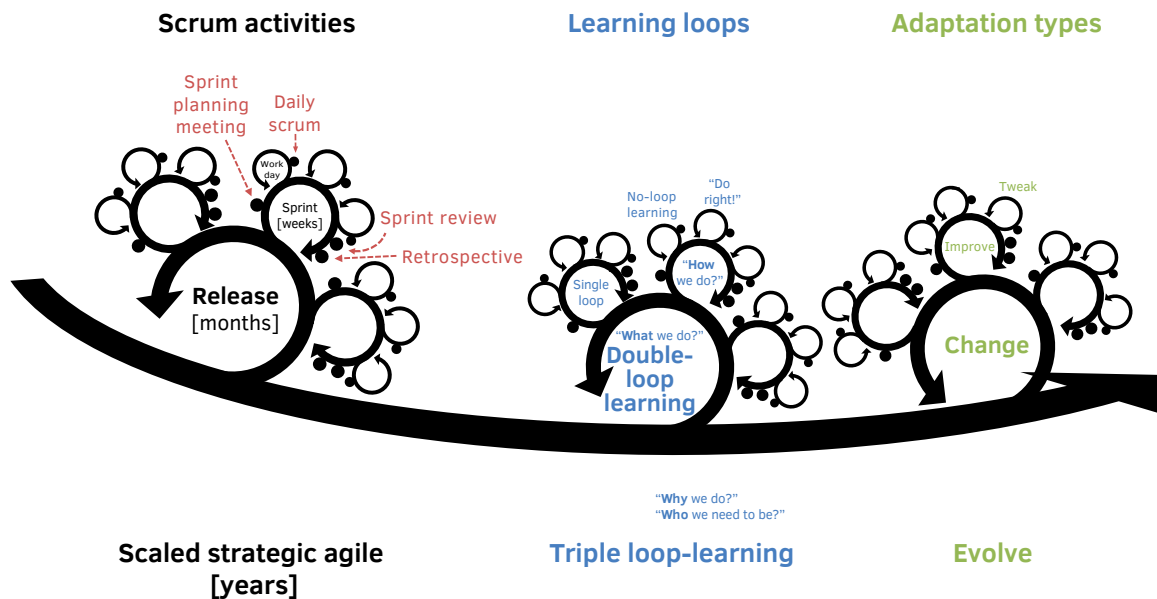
Scrum activities

Learning loops

Adaptation types

Sprint planning meeting

Daily scrum

Work day

Sprint [weeks]

Sprint review

Retrospective

Release [months]

No-loop learning

"Do right!"

"How we do?"

Single loop

"What we do?"

Double-loop learning

Tweak

Improve

Change

"Why we do?"
"Who we need to be?"

Scaled strategic agile [years]

Triple loop-learning

Evolve